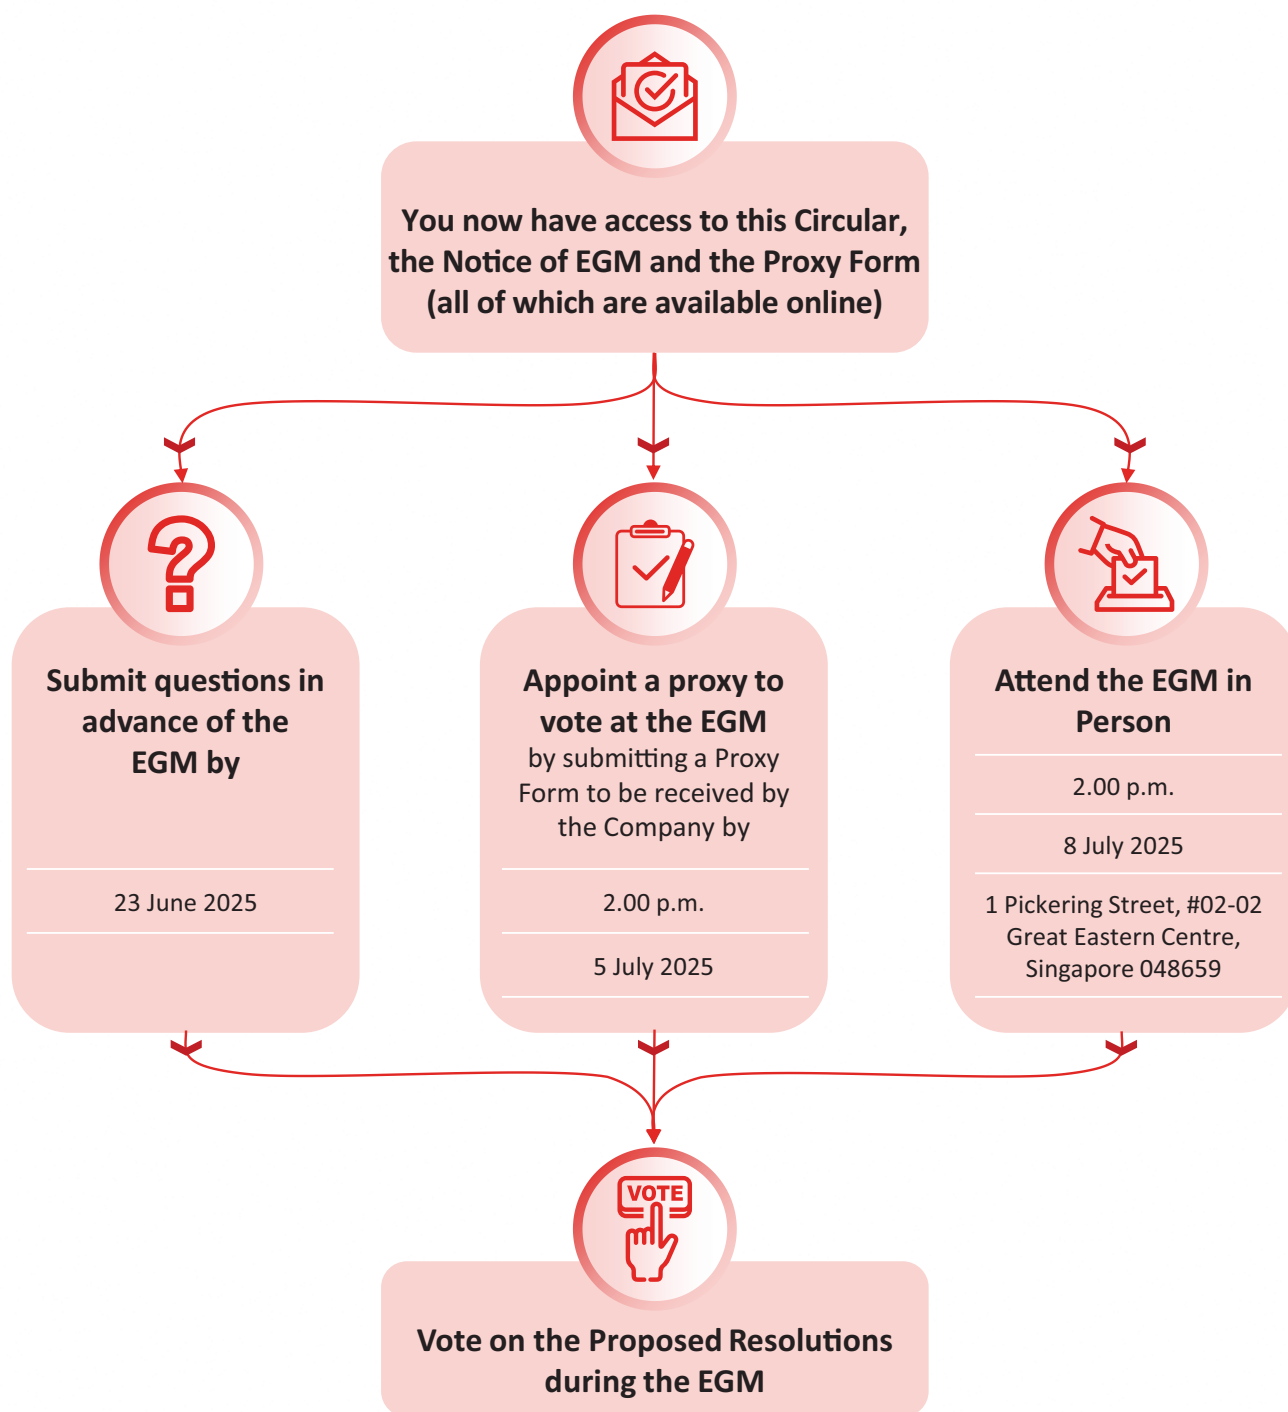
You now have access to this Circular, the Notice of EGM and the Proxy Form (all of which are available online)

Submit questions in advance of the EGM by

23 June 2025

Appoint a proxy to vote at the EGM
by submitting a Proxy Form to be received by the Company by

2.00 p.m.

5 July 2025

Attend the EGM in Person

2.00 p.m.

8 July 2025

1 Pickering Street, #02-02 Great Eastern Centre, Singapore 048659

VOTE

Vote on the Proposed Resolutions during the EGM